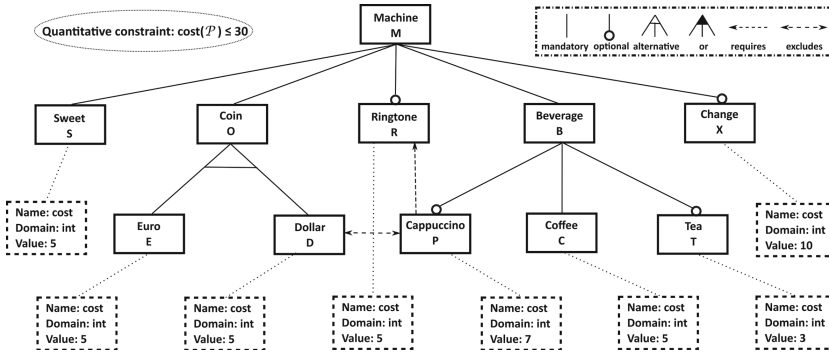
Quantitative constraint: cost($\mathcal{P}$) ≤ 30

Machine
M

mandatory optional alternative or requires excludes

Sweet
S

Coin
O

Ringtone
R

Beverage
B

Change
X

Name: cost
Domain: int
Value: 5

Euro
E

Dollar
D

Cappuccino
P

Coffee
C

Tea
T

Name: cost
Domain: int
Value: 10

Name: cost
Domain: int
Value: 5

Name: cost
Domain: int
Value: 5

Name: cost
Domain: int
Value: 5

Name: cost
Domain: int
Value: 7

Name: cost
Domain: int
Value: 5

Name: cost
Domain: int
Value: 3